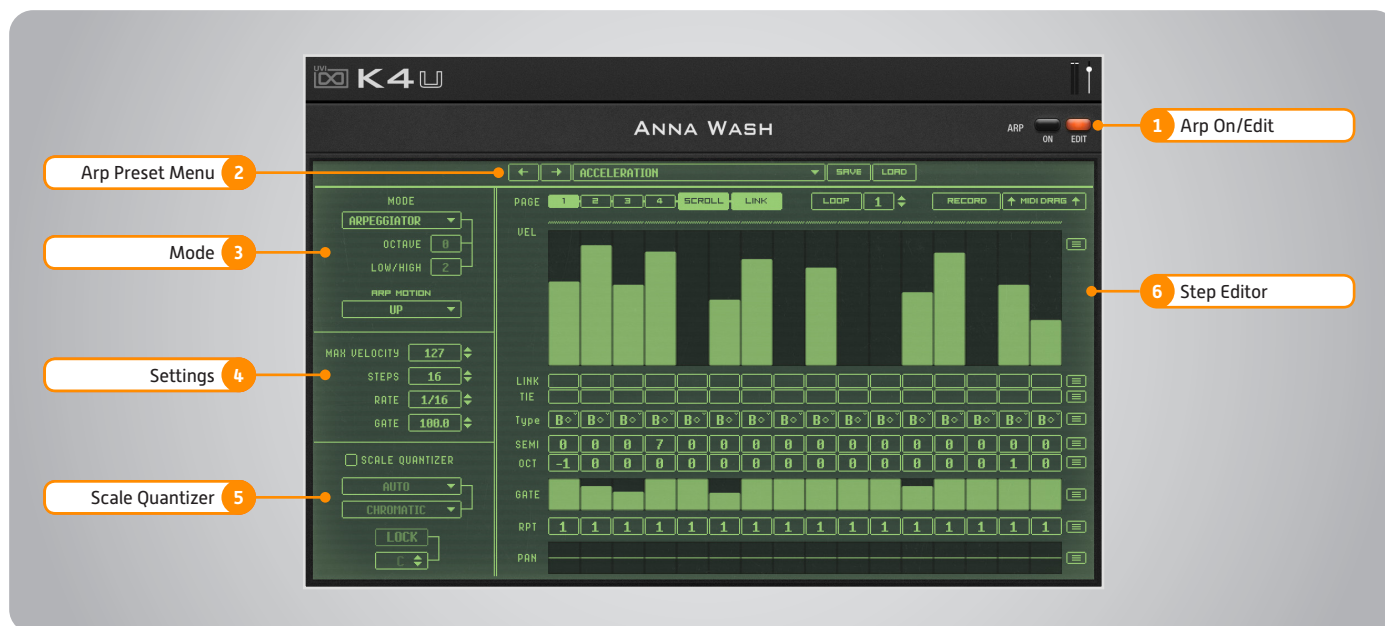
UVI K4U

ANNA WASH

ARP ON EDIT

1 Arp On/Edit

Arp Preset Menu 2

← → ACCELERATION SAVE LOAD

MODE
ARPEGGIATOR
OCTAVE 0
LOW/HIGH 2
ARP MOTION
UP

Mode 3

PAGE 1 2 3 4 SCROLL LINK LOOP 1 RECORD MIDI DRAG

VEL

6 Step Editor

MAX VELOCITY 127
STEPS 16
RATE 1/16
GATE 100.0

Settings 4

LINK
TIE
Type B B B B B B B B B B B B B B B B
SEMI 0 0 0 7 0 0 0 0 0 0 0 0 0 0 0 0
OCT -1 0 0 0 0 0 0 0 0 0 0 0 0 0 1 0

SCALE QUANTIZER
AUTO
CHROMATIC

Scale Quantizer 5

GATE

LOCK
C

RPT 1 1 1 1 1 1 1 1 1 1 1 1 1 1 1 1

PAN